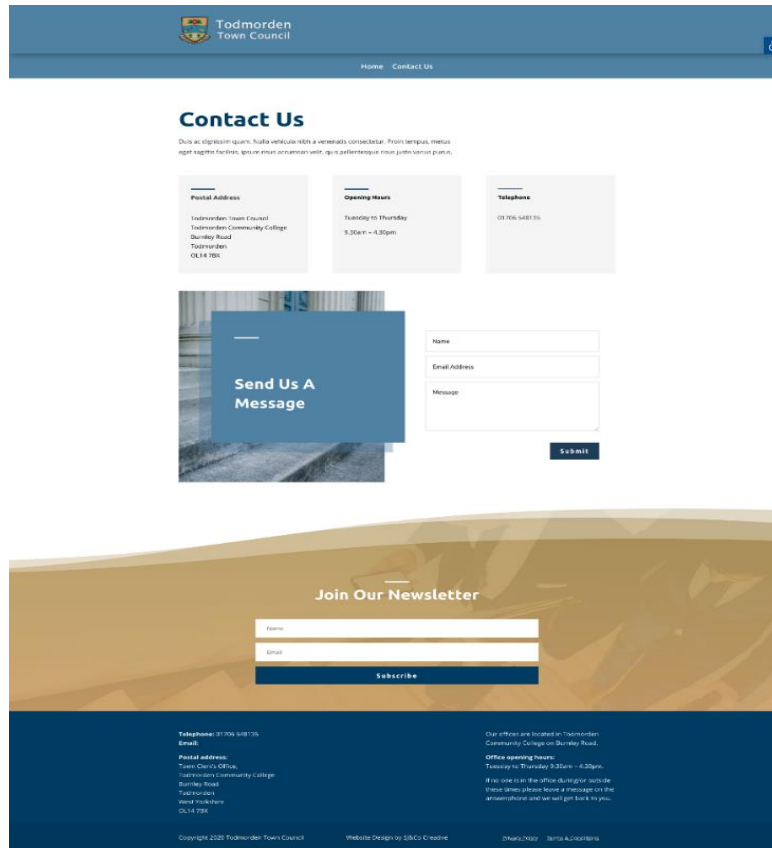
Todmorden
Town Council

Home Contact Us

Contact Us

Duis ac dignissim quam. Nulla vehicula nibh a venenatis consectetur. Proin tempus, metus eget sagittis facilisis, ipsum risus accumsan velit, quis pellentesque risus justo varius purus.

Postal Address

Todmorden Town Council
Todmorden Community College
Burnley Road
Todmorden
OL14 7BX

Opening Hours

Tuesday to Thursday

9.30am – 4.30pm

Telephone

01706 548135

Send Us A Message

Name

Email Address

Message

Submit

Join Our Newsletter

Name

Email

Subscribe

Telephone: 01706 548135
Email:

Postal address:
Town Clerk's Office,
Todmorden Community College
Burnley Road
Todmorden
West Yorkshire
OL14 7BX

Our offices are located in Todmorden Community College on Burnley Road.

Office opening hours:
Tuesday to Thursday 9.30am – 4.30pm.

If no one is in the office during/or outside these times please leave a message on the answerphone and we will get back to you.

Copyright 2020 Todmorden Town Council

Website Design by SJ&Co Creative

Privacy Policy Terms & Conditions